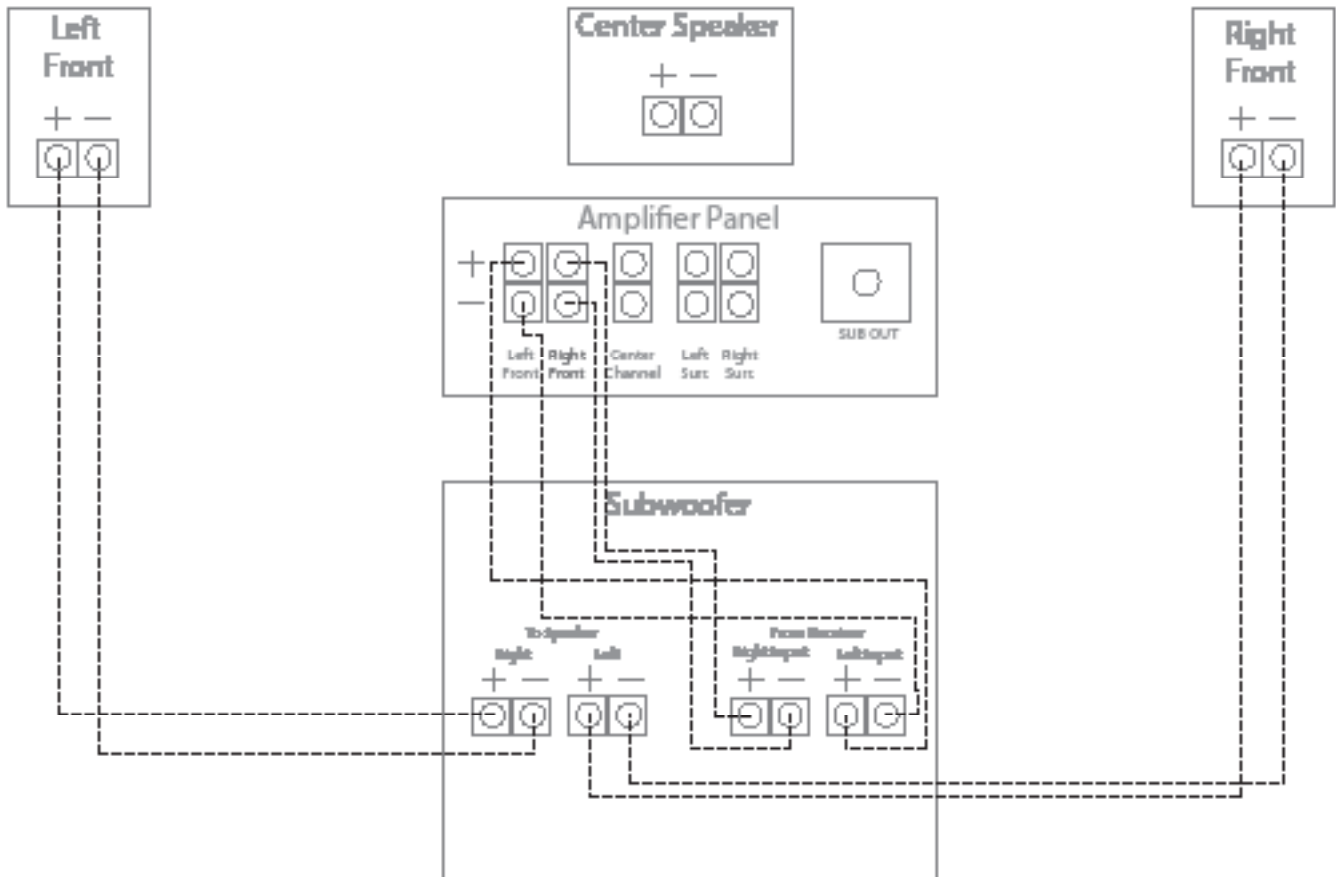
Left Front
+ −

Center Speaker
+ −

Right Front
+ −

Amplifier Panel
+
−
Left Front
Right Front
Center Channel
Left Surr
Right Surr
SUB OUT

Subwoofer
To Speaker
Right
+ −
Left
+ −
From Receiver
Right Input
+ −
Left Input
+ −